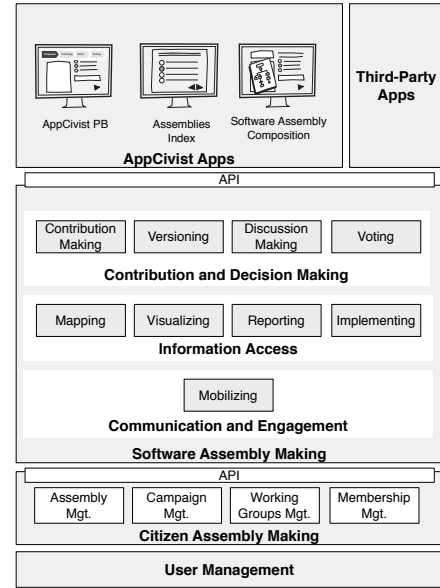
AppCivist PB

Assemblies Index

Software Assembly Composition

AppCivist Apps

Third-Party Apps

API

Contribution Making

Versioning

Discussion Making

Voting

Contribution and Decision Making

Mapping

Visualizing

Reporting

Implementing

Information Access

Mobilizing

Communication and Engagement

Software Assembly Making

API

Assembly Mgt.

Campaign Mgt.

Working Groups Mgt.

Membership Mgt.

Citizen Assembly Making

User Management